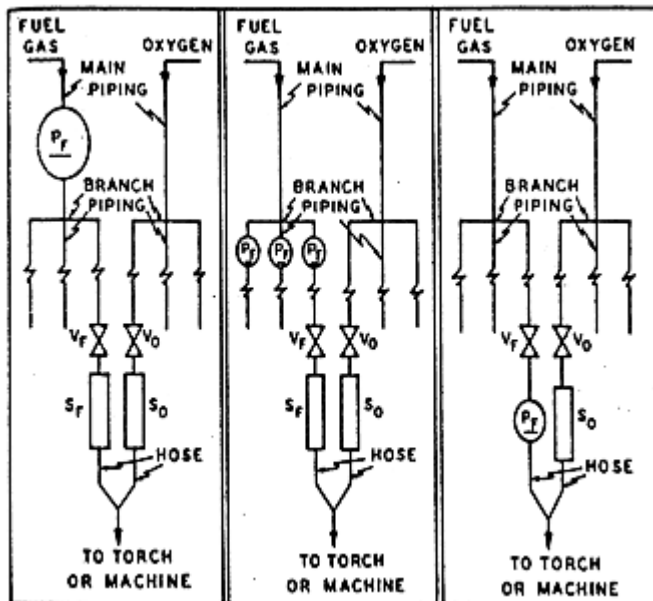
FUEL GAS
OXYGEN
MAIN PIPING
$P_F$
BRANCH PIPING
$V_F$
$V_O$
$S_F$
$S_O$
HOSE
TO TORCH OR MACHINE

FUEL GAS
OXYGEN
MAIN PIPING
BRANCH PIPING
$P_F$
$P_F$
$P_F$
$V_F$
$V_O$
$S_F$
$S_O$
HOSE
TO TORCH OR MACHINE

FUEL GAS
OXYGEN
MAIN PIPING
BRANCH PIPING
$V_F$
$V_O$
$P_F$
$S_O$
HOSE
TO TORCH OR MACHINE